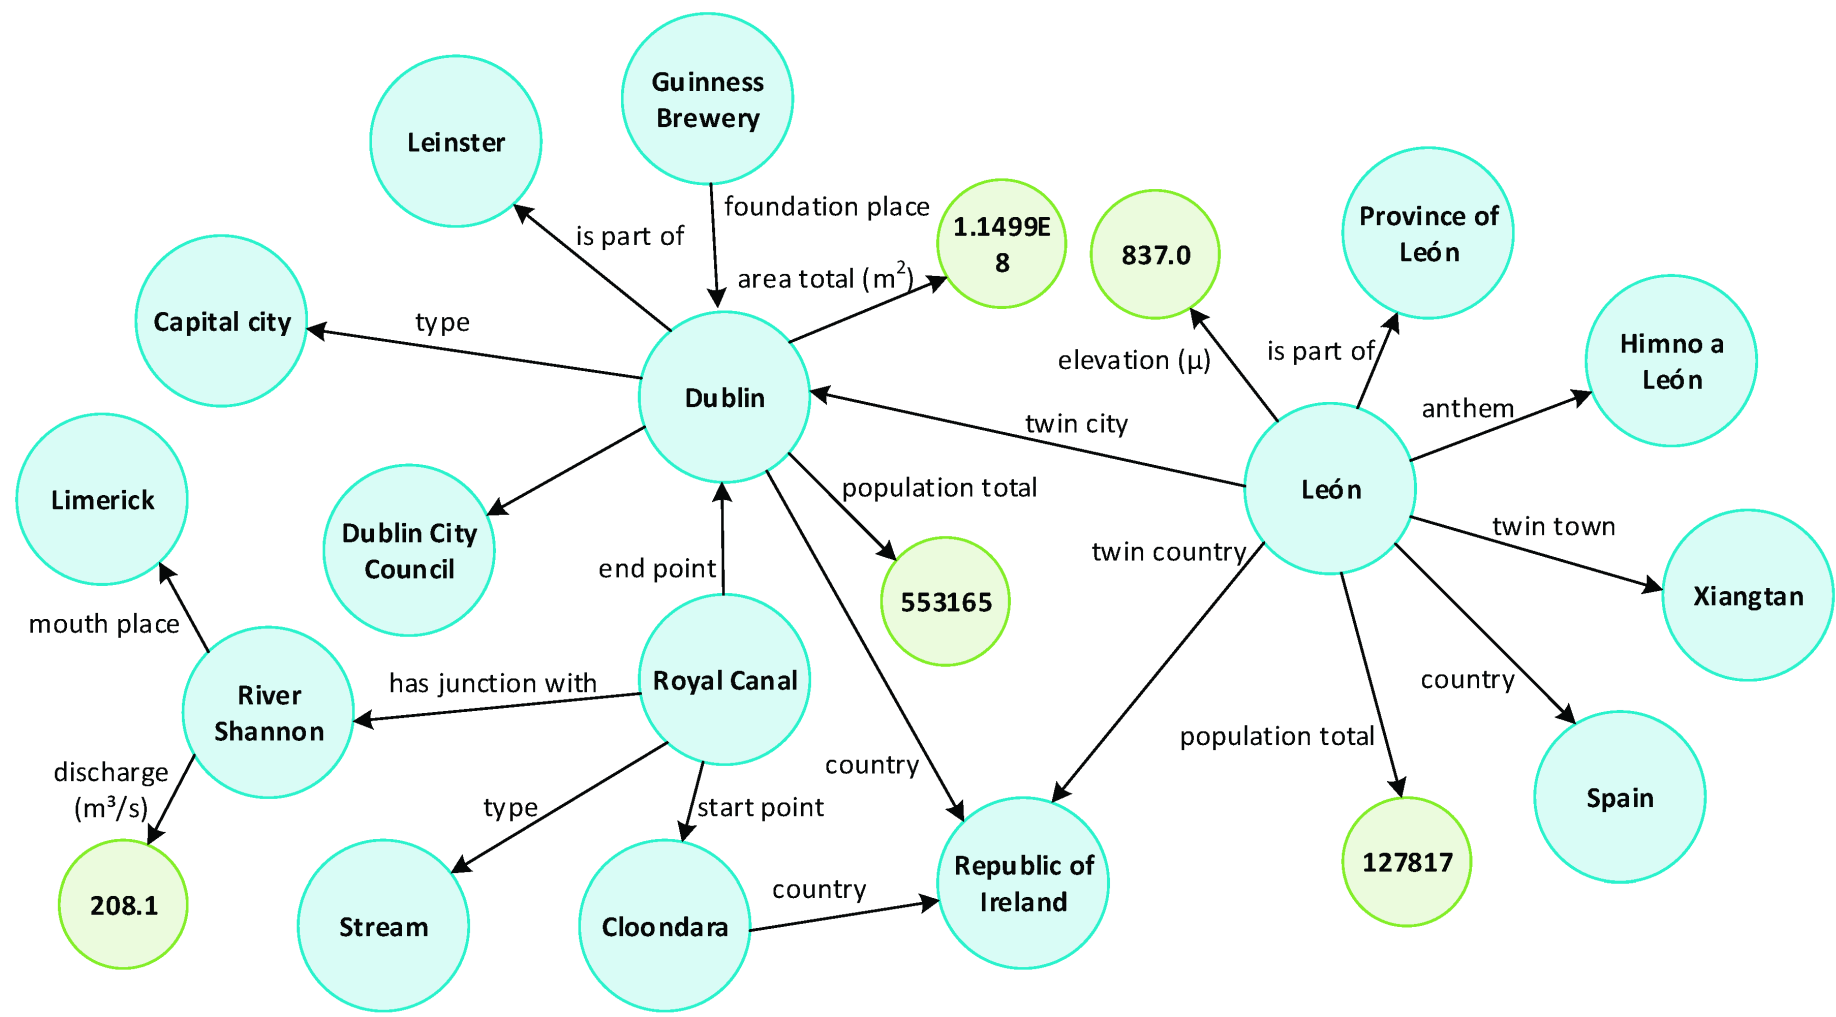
Guinness Brewery

Leinster

foundation place

is part of

1.1499E8

837.0

Province of León

area total ($m^2$)

Capital city

type

elevation (μ)

is part of

Himno a León

Dublin

anthem

twin city

Limerick

population total

León

Dublin City Council

twin town

twin country

end point

553165

Xiangtan

mouth place

River Shannon

has junction with

Royal Canal

country

population total

discharge ($m^3/s$)

country

Spain

type

start point

127817

208.1

Republic of Ireland

country

Stream

Cloondara